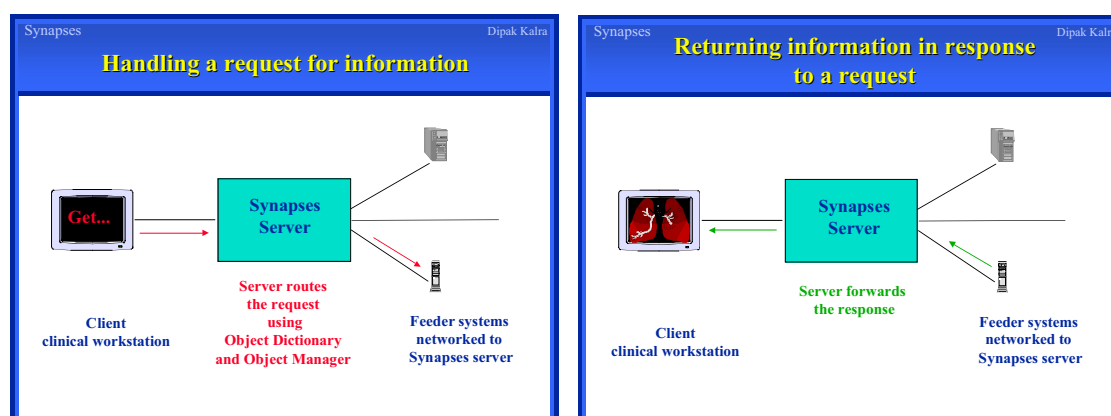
Synapses Dipak Kalra

Handling a request for information

Get...

Synapses Server

Server routes the request using Object Dictionary and Object Manager

Client clinical workstation

Feeder systems networked to Synapses server

Synapses Dipak Kalra

Returning information in response to a request

Synapses Server

Server forwards the response

Client clinical workstation

Feeder systems networked to Synapses server